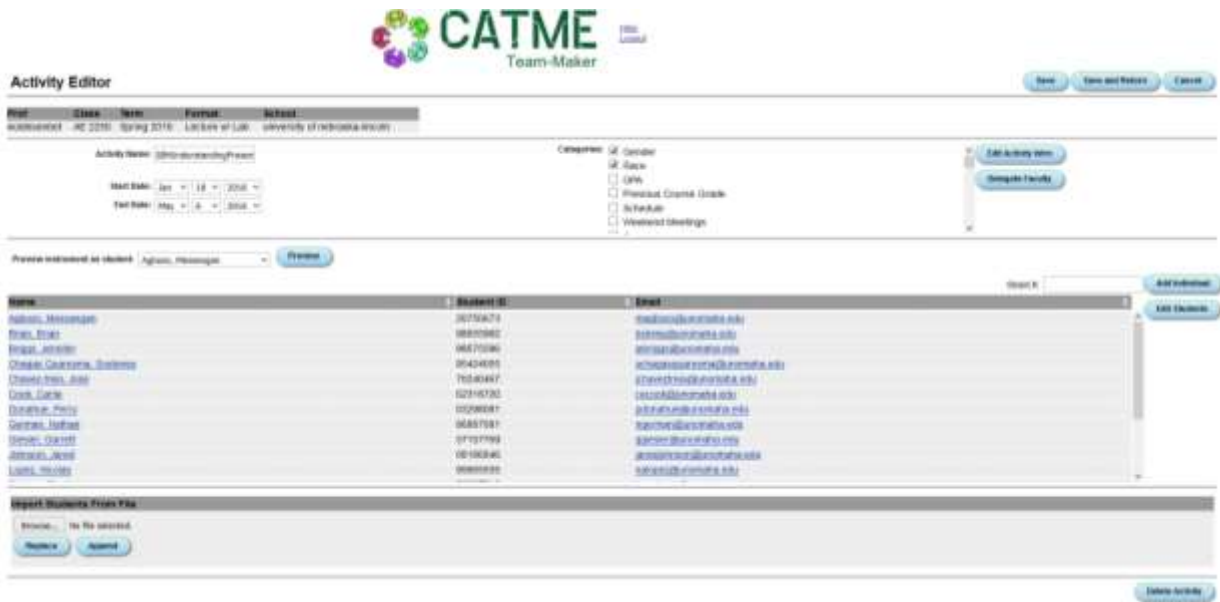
CATME
Team-Maker

Help
Logout

Activity Editor

Save | Save and Return | Cancel

| Prof | Class | Term | Format | School |
|---|---|---|---|---|
| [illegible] | AE 2200 | Spring 2016 | Lecture w/ Lab | university of nebraska-lincoln |

Activity Name: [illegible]

Start Date: Jan 18 2016
End Date: May 6 2016

Categories: Gender
Race
GPA
Previous Course Grade
Schedule
Weekend Meetings

Edit Activity Intro
Delegate Faculty

Preview instrument as student: Aghasi, Messagan
Preview

Search: 
Add Individual
Edit Students

| Name | Student ID | Email |
|---|---|---|
| Aghasi, Messagan | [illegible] | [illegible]@unomaha.edu |
| Bean, Brian | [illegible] | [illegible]@unomaha.edu |
| Boggs, Jennifer | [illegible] | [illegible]@unomaha.edu |
| Chagas Casanova, Stefanie | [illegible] | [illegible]@unomaha.edu |
| Chavez Ines, Jose | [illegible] | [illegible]@unomaha.edu |
| Cook, Carrie | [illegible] | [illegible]@unomaha.edu |
| Donahue, Perry | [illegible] | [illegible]@unomaha.edu |
| Gorman, Nathan | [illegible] | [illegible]@unomaha.edu |
| Gresler, Garrett | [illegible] | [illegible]@unomaha.edu |
| Johnson, Jared | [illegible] | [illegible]@unomaha.edu |
| Lopez, Nicolas | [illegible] | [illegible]@unomaha.edu |

Import Students From File
Browse... No file selected.
Replace | Append

Delete Activity